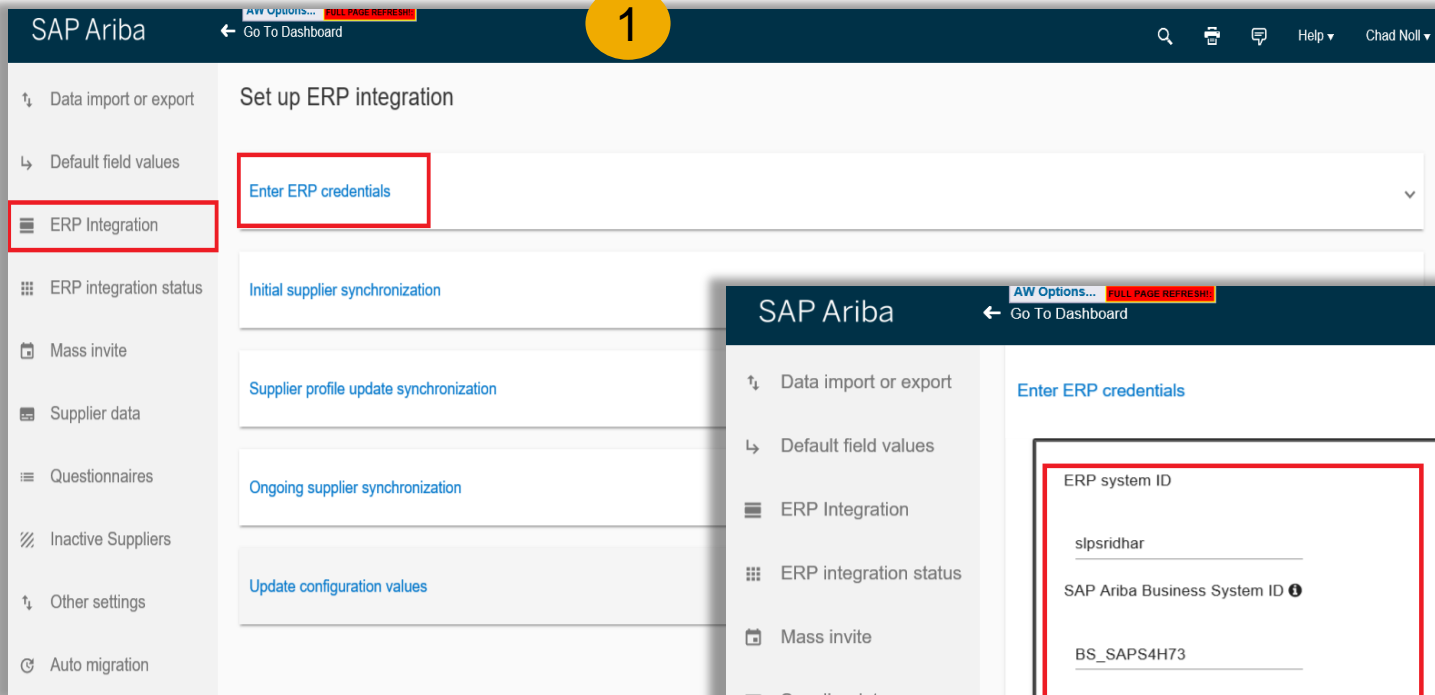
SAP Ariba

AW Options... FULL PAGE REFRESH!

Go To Dashboard

1

Help ▾

Chad Noll ▾

Data import or export

Default field values

ERP Integration

ERP integration status

Mass invite

Supplier data

Questionnaires

Inactive Suppliers

Other settings

Auto migration

Set up ERP integration

Enter ERP credentials

Initial supplier synchronization

Supplier profile update synchronization

Ongoing supplier synchronization

Update configuration values

SAP Ariba

AW Options... FULL PAGE REFRESH!

Go To Dashboard

Data import or export

Default field values

ERP Integration

ERP integration status

Mass invite

Enter ERP credentials

ERP system ID

slpsridhar

SAP Ariba Business System ID

BS_SAPS4H73